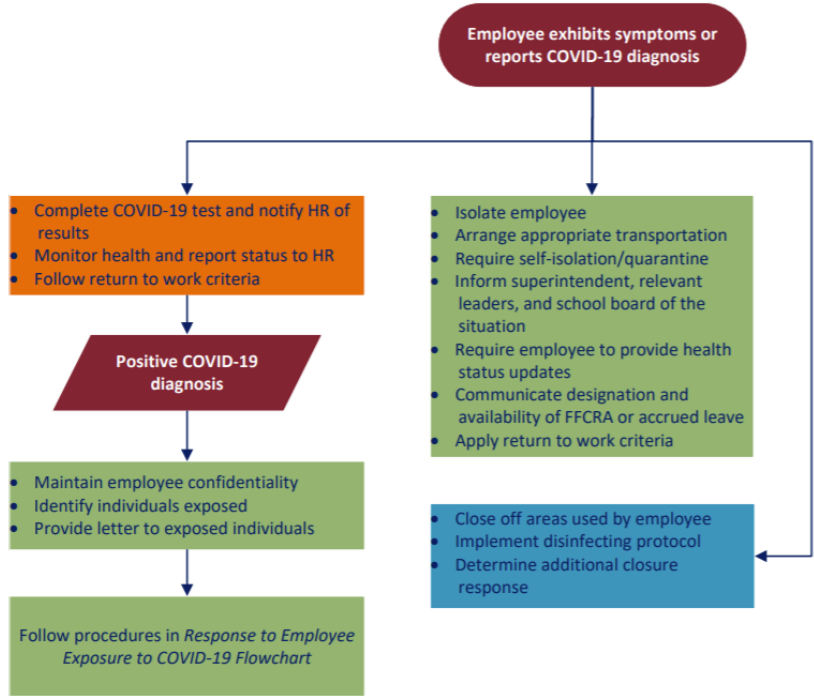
Employee exhibits symptoms or reports COVID-19 diagnosis

- Complete COVID-19 test and notify HR of results
- Monitor health and report status to HR
- Follow return to work criteria

Positive COVID-19 diagnosis

- Maintain employee confidentiality
- Identify individuals exposed
- Provide letter to exposed individuals

Follow procedures in *Response to Employee Exposure to COVID-19 Flowchart*

- Isolate employee
- Arrange appropriate transportation
- Require self-isolation/quarantine
- Inform superintendent, relevant leaders, and school board of the situation
- Require employee to provide health status updates
- Communicate designation and availability of FFCRA or accrued leave
- Apply return to work criteria

- Close off areas used by employee
- Implement disinfecting protocol
- Determine additional closure response